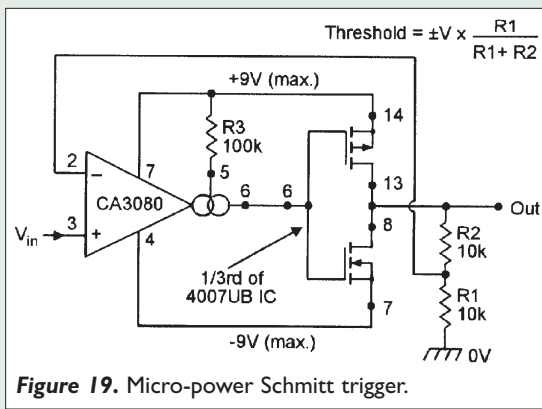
Threshold = ±V x $\frac{R1}{R1+R2}$

+9V (max.)

R3
100k

2
7
5
6
6
14
13
8
7

CA3080

$V_{in}$
3
4

−
+

1/3rd of
4007UB IC

Out

R2
10k

R1
10k

-9V (max.)

0V

*Figure 19.* Micro-power Schmitt trigger.